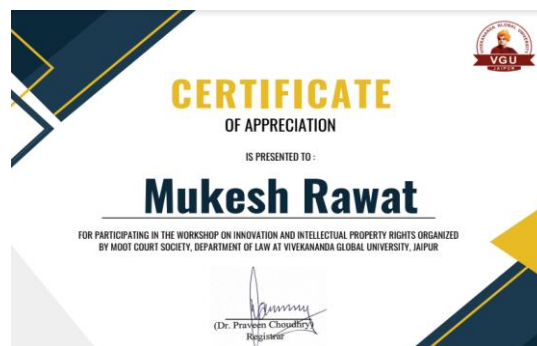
VIVEKANANDA GLOBAL UNIVERSITY
VGU
JAIPUR

CERTIFICATE
OF APPRECIATION

IS PRESENTED TO :

Mukesh Rawat

FOR PARTICIPATING IN THE WORKSHOP ON INNOVATION AND INTELLECTUAL PROPERTY RIGHTS ORGANIZED BY MOOT COURT SOCIETY, DEPARTMENT OF LAW AT VIVEKANANDA GLOBAL UNIVERSITY, JAIPUR

(Dr. Praveen Choudhry)
Registrar